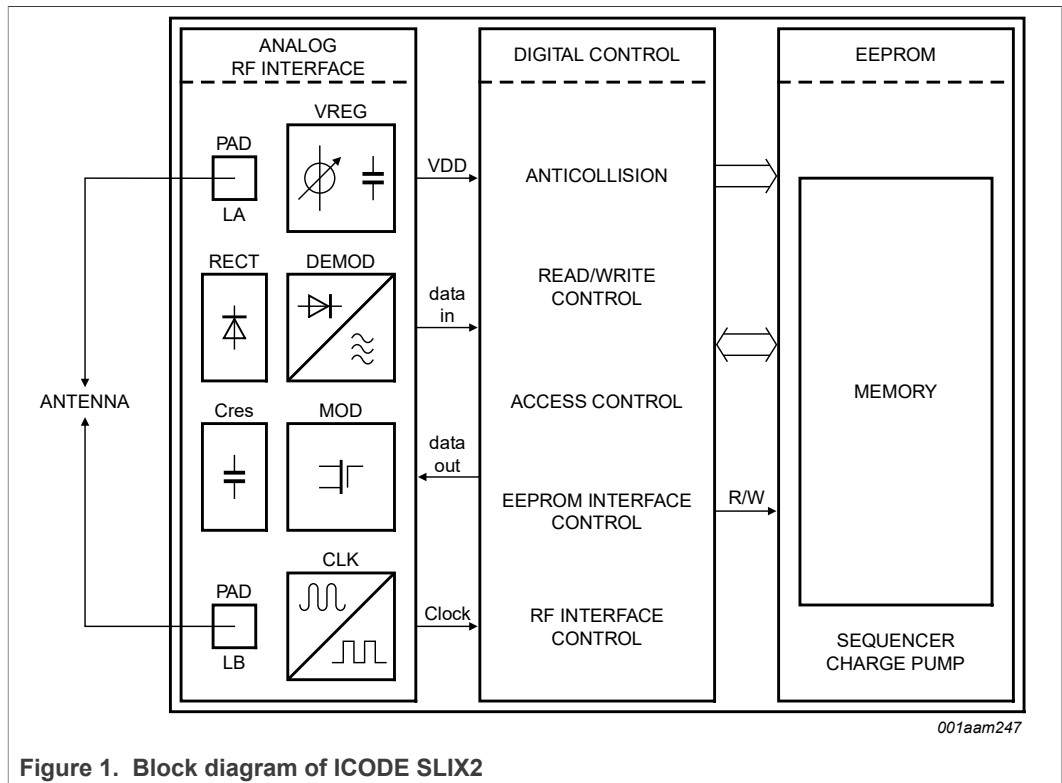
ANALOG RF INTERFACE

DIGITAL CONTROL

EEPROM

VREG

PAD

LA

VDD

ANTICOLLISION

RECT

DEMOD

data in

READ/WRITE CONTROL

ANTENNA

Cres

MOD

ACCESS CONTROL

MEMORY

data out

EEPROM INTERFACE CONTROL

R/W

CLK

PAD

LB

Clock

RF INTERFACE CONTROL

SEQUENCER CHARGE PUMP

001aam247

Figure 1. Block diagram of ICODE SLIX2